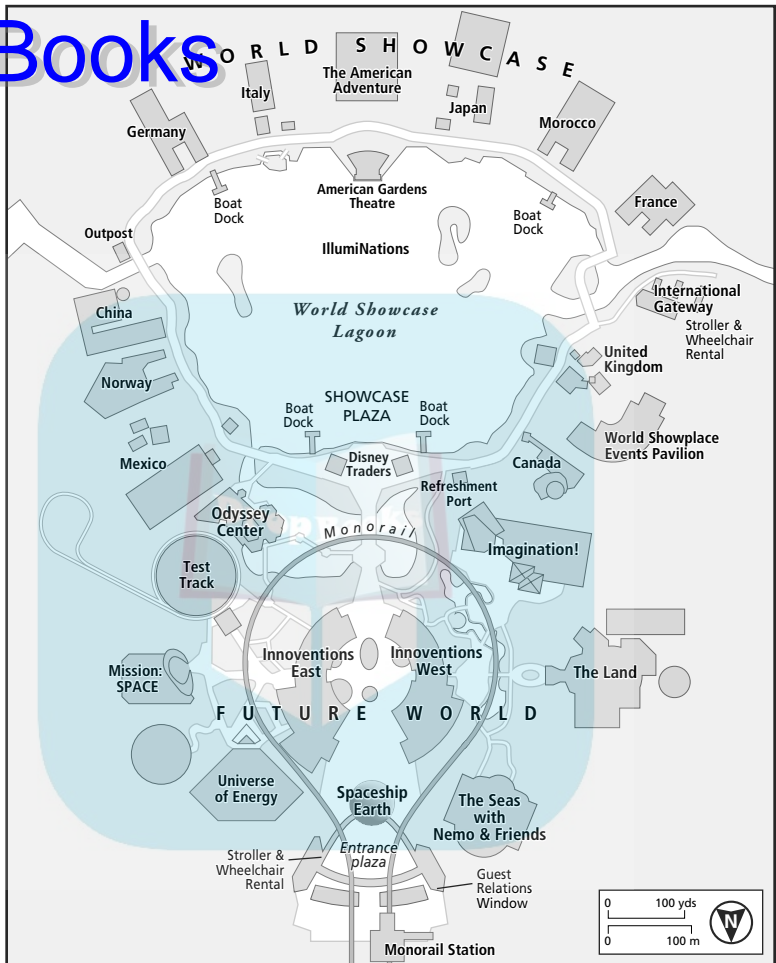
Books

WORLD SHOWCASE

The American Adventure

Italy

Japan

Germany

Morocco

American Gardens Theatre

Boat Dock

Boat Dock

France

Outpost

IllumiNations

International Gateway

Stroller & Wheelchair Rental

World Showcase Lagoon

China

United Kingdom

Norway

SHOWCASE PLAZA

Boat Dock

Boat Dock

World Showplace Events Pavilion

Mexico

Disney Traders

Canada

Refreshment Port

Odyssey Center

Monorail

Imagination!

Test Track

Innoventions East

Innoventions West

The Land

Mission: SPACE

FUTURE WORLD

Universe of Energy

Spaceship Earth

The Seas with Nemo & Friends

Stroller & Wheelchair Rental

Entrance plaza

Guest Relations Window

0 100 yds

0 100 m

N

Monorail Station